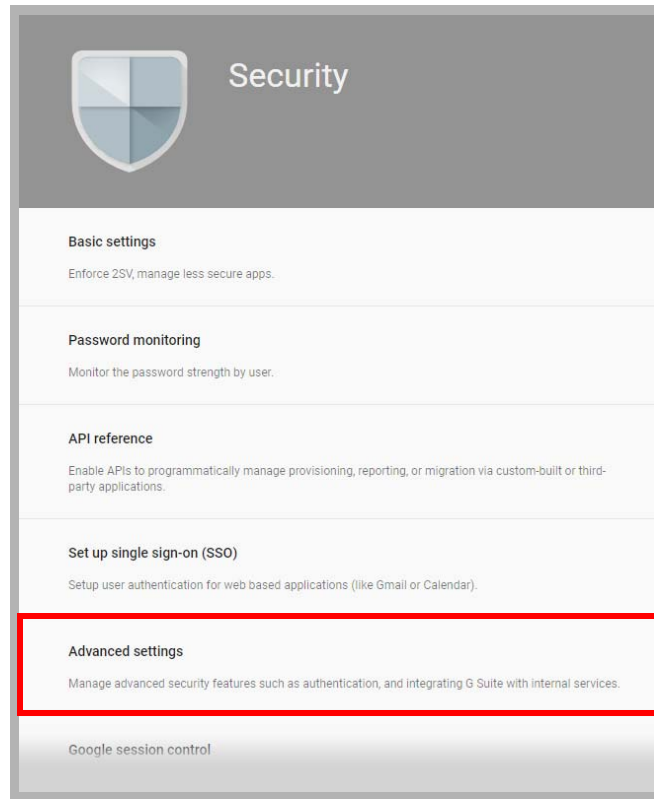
Security

Basic settings

Enforce 2SV, manage less secure apps.

Password monitoring

Monitor the password strength by user.

API reference

Enable APIs to programmatically manage provisioning, reporting, or migration via custom-built or third-party applications.

Set up single sign-on (SSO)

Setup user authentication for web based applications (like Gmail or Calendar).

Advanced settings

Manage advanced security features such as authentication, and integrating G Suite with internal services.

Google session control